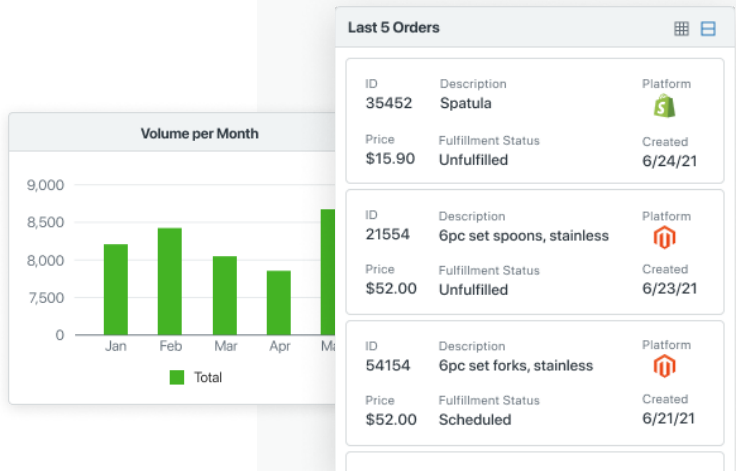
Volume per Month

9,000
8,500
8,000
7,500
0

Jan Feb Mar Apr Ma

Total

Last 5 Orders

ID
35452
Description
Spatula
Platform
Price
$15.90
Fulfillment Status
Unfulfilled
Created
6/24/21

ID
21554
Description
6pc set spoons, stainless
Platform
Price
$52.00
Fulfillment Status
Unfulfilled
Created
6/23/21

ID
54154
Description
6pc set forks, stainless
Platform
Price
$52.00
Fulfillment Status
Scheduled
Created
6/21/21